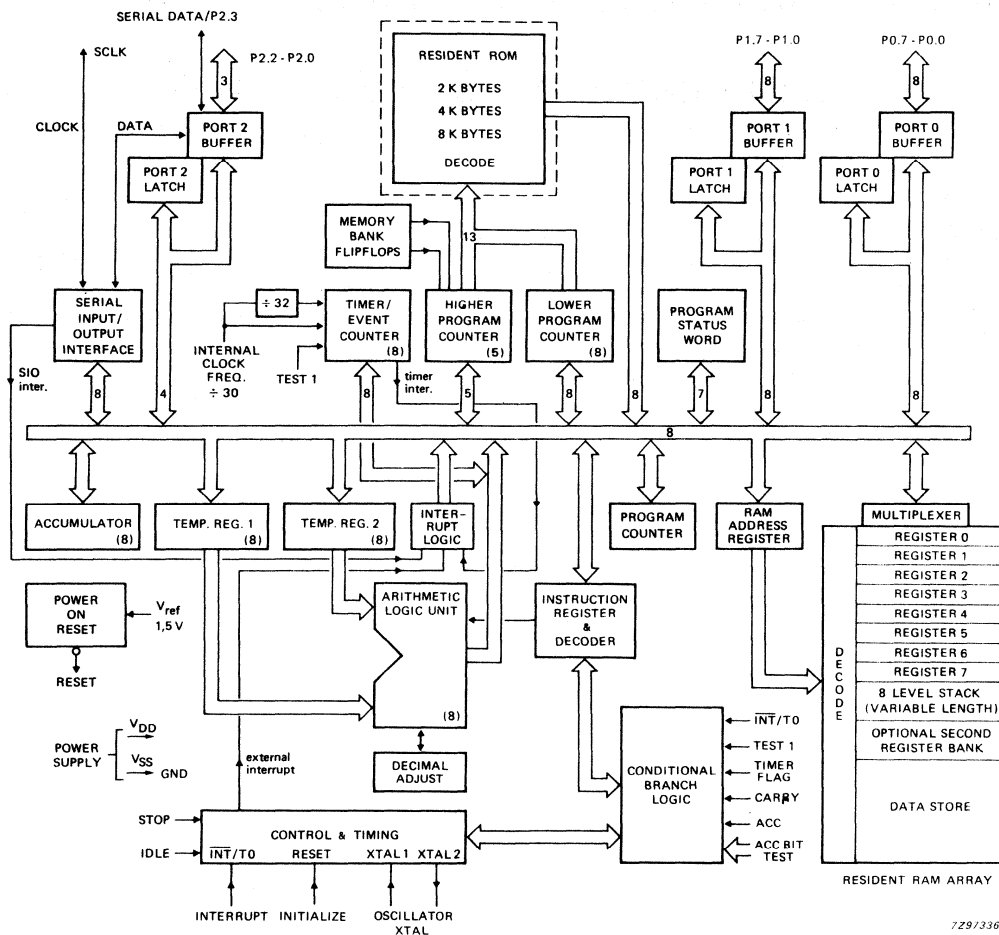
SERIAL DATA/P2.3

SCLK

P2.2 - P2.0

3

CLOCK

DATA

PORT 2 BUFFER

PORT 2 LATCH

RESIDENT ROM

2 K BYTES

4 K BYTES

8 K BYTES

DECODE

P1.7 - P1.0

8

PORT 1 BUFFER

PORT 1 LATCH

P0.7 - P0.0

8

PORT 0 BUFFER

PORT 0 LATCH

MEMORY BANK FLIPFLOPS

13

SERIAL INPUT/ OUTPUT INTERFACE

÷ 32

TIMER/ EVENT COUNTER (8)

HIGHER PROGRAM COUNTER (5)

LOWER PROGRAM COUNTER (8)

PROGRAM STATUS WORD

INTERNAL CLOCK FREQ. ÷ 30

TEST 1

SIO inter.

timer inter.

8

4

8

5

8

8

7

8

8

8

ACCUMULATOR (8)

TEMP. REG. 1 (8)

TEMP. REG. 2 (8)

INTER-RUPT LOGIC

PROGRAM COUNTER

RAM ADDRESS REGISTER

MULTIPLEXER

REGISTER 0

REGISTER 1

REGISTER 2

REGISTER 3

REGISTER 4

REGISTER 5

REGISTER 6

REGISTER 7

8 LEVEL STACK (VARIABLE LENGTH)

OPTIONAL SECOND REGISTER BANK

DATA STORE

DECODE

POWER ON RESET

$V_{ref}$ 1,5 V

RESET

ARITHMETIC LOGIC UNIT

(8)

INSTRUCTION REGISTER & DECODER

POWER SUPPLY

$V_{DD}$

$V_{SS}$

GND

external interrupt

DECIMAL ADJUST

CONDITIONAL BRANCH LOGIC

$\overline{INT}$/T0

TEST 1

TIMER FLAG

CARRY

ACC

ACC BIT TEST

STOP

IDLE

CONTROL & TIMING

$\overline{INT}$/T0

RESET

XTAL 1

XTAL 2

INTERRUPT

INITIALIZE

OSCILLATOR XTAL

RESIDENT RAM ARRAY

7Z97336